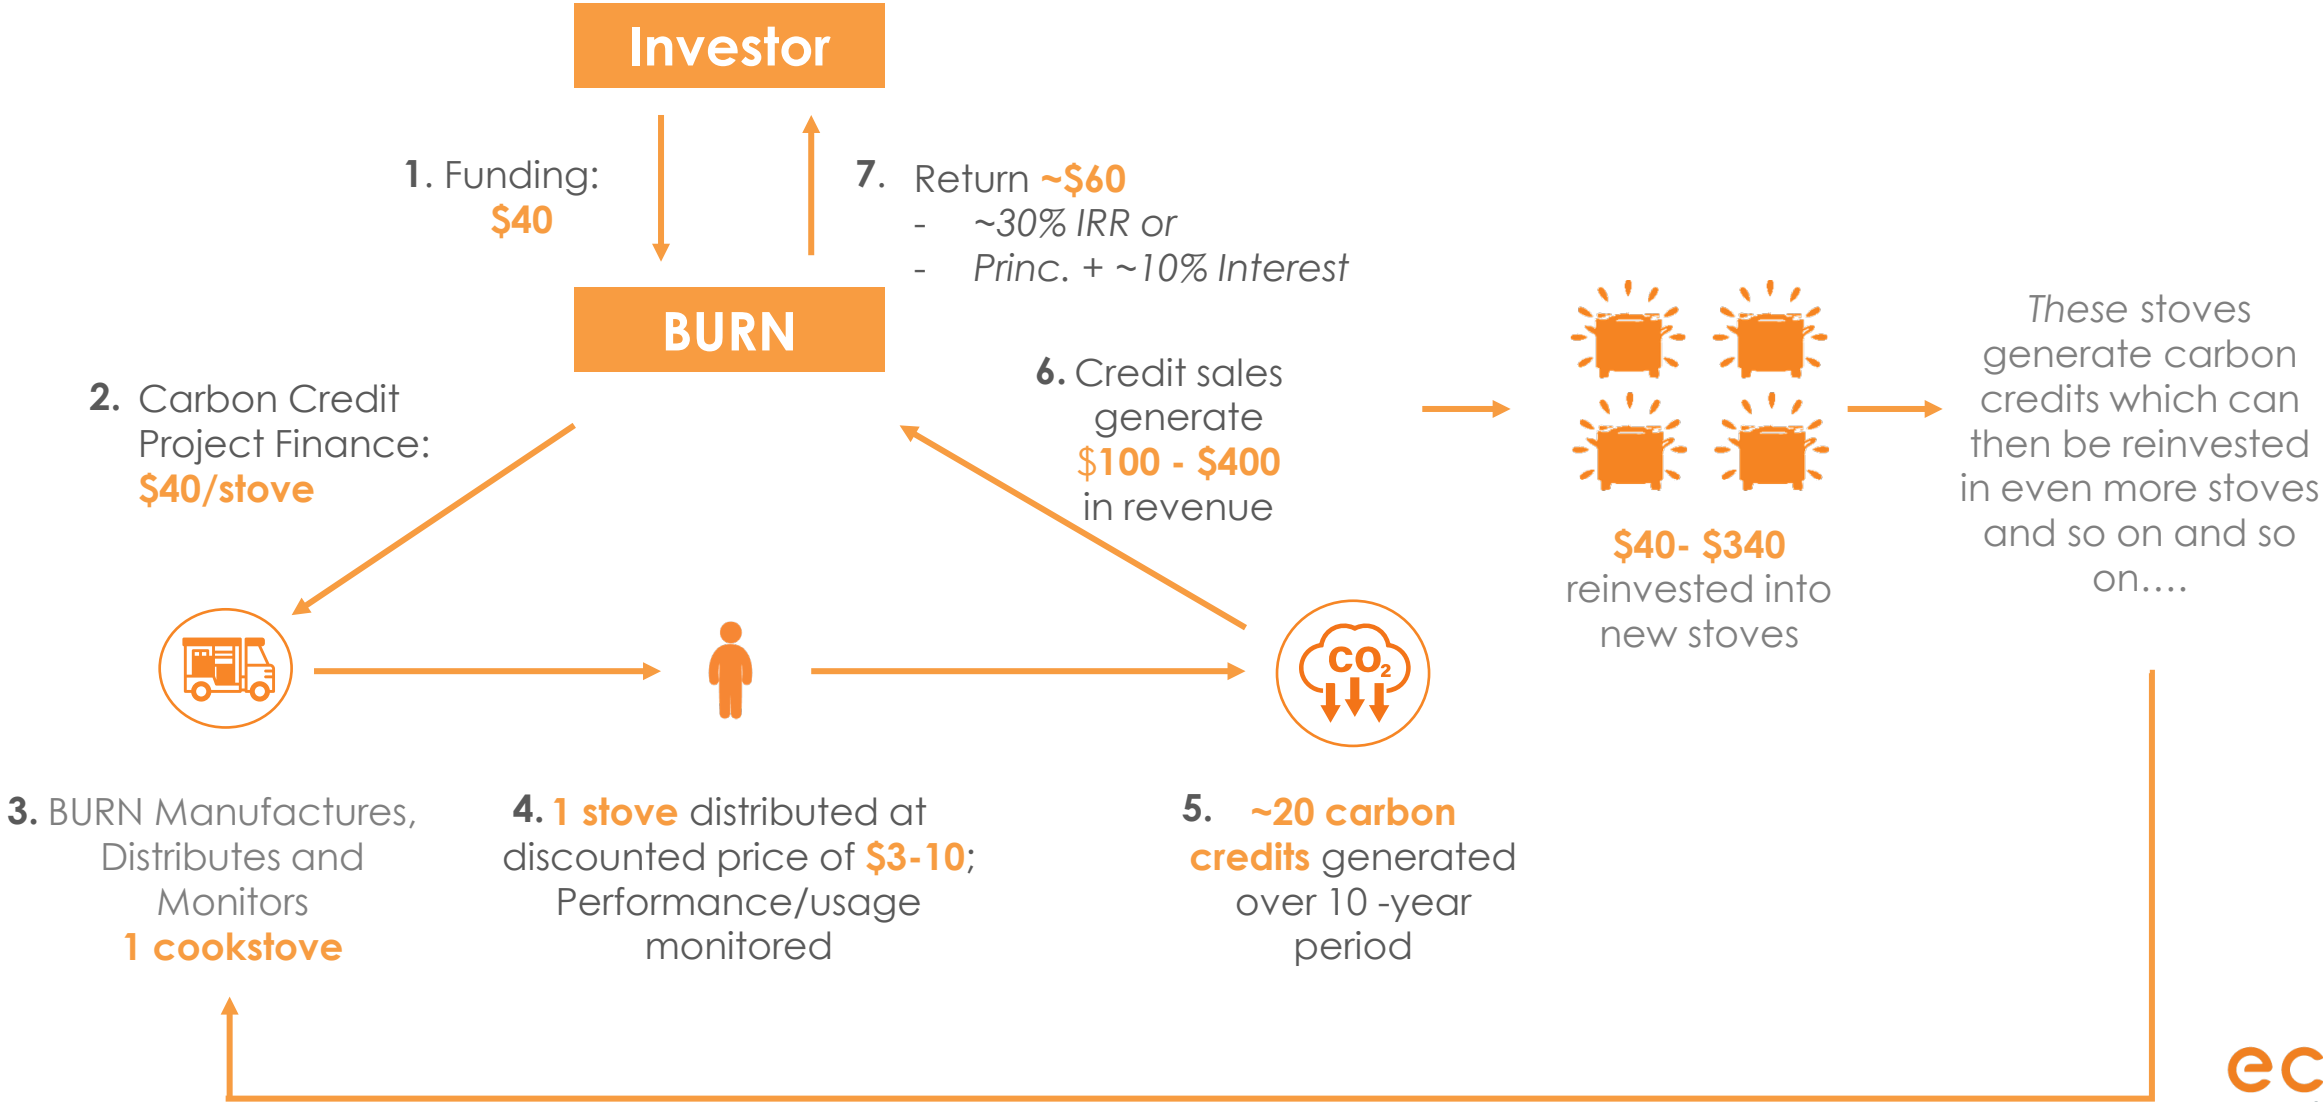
Investor

1. Funding: $40

7. Return ~$60
- ~30% IRR or
- Princ. + ~10% Interest

BURN

2. Carbon Credit Project Finance: $40/stove

6. Credit sales generate $100 - $400 in revenue

$40- $340 reinvested into new stoves

These stoves generate carbon credits which can then be reinvested in even more stoves and so on and so on….

$CO_2$

3. BURN Manufactures, Distributes and Monitors 1 cookstove

4. 1 stove distributed at discounted price of $3-10; Performance/usage monitored

5. ~20 carbon credits generated over 10 -year period

ec